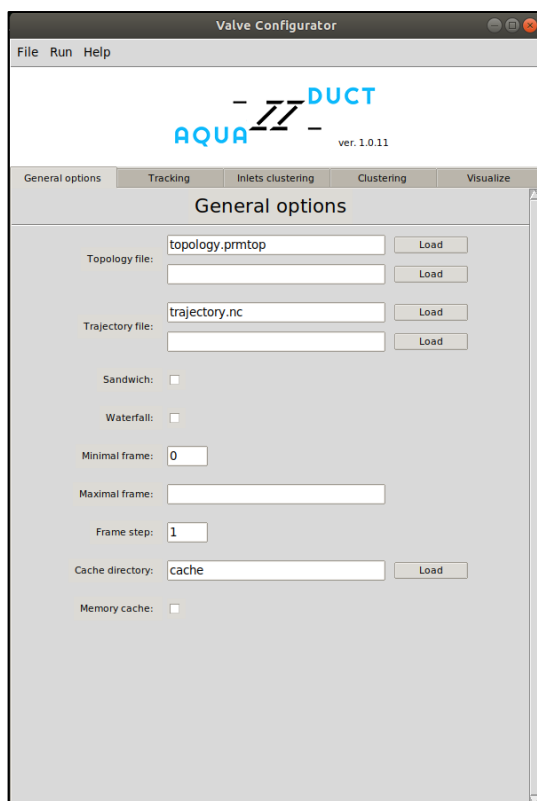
Valve Configurator

File Run Help

AQUA DUCT
ver. 1.0.11

General options | Tracking | Inlets clustering | Clustering | Visualize

General options

Topology file: topology.prmtop Load
Load

Trajectory file: trajectory.nc Load
Load

Sandwich:

Waterfall:

Minimal frame: 0

Maximal frame:

Frame step: 1

Cache directory: cache Load

Memory cache: